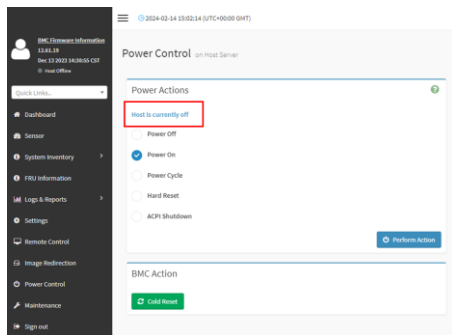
BMC Firmware Information
12.61.19
Dec 13 2023 14:30:55 CST
Host Offline

Quick Links...

Dashboard
Sensor
System Inventory
FRU Information
Logs & Reports
Settings
Remote Control
Image Redirection
Power Control
Maintenance
Sign out

2024-02-14 15:02:14 (UTC+00:00 GMT)

Power Control on Host Server

Power Actions

Host is currently off

Power Off
Power On
Power Cycle
Hard Reset
ACPI Shutdown

Perform Action

BMC Action

Cold Reset